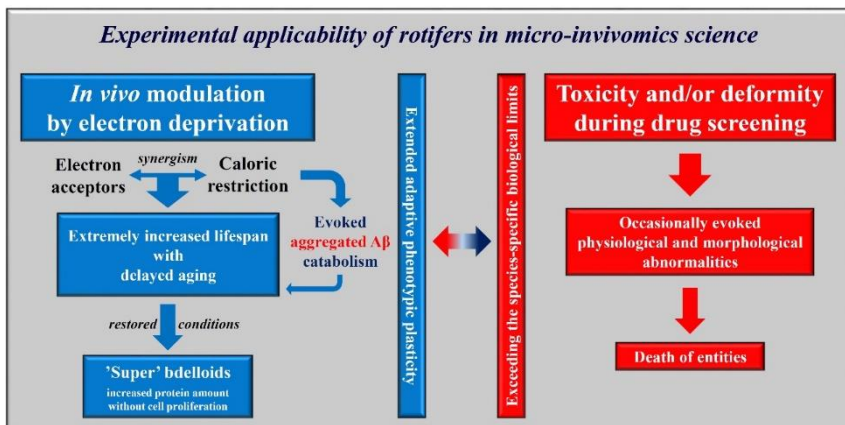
Experimental applicability of rotifers in micro-invivomics science

In vivo modulation by electron deprivation

Electron acceptors

synergism

Caloric restriction

Evoked aggregated Aβ catabolism

Extremely increased lifespan with delayed aging

restored conditions

'Super' bdelloids
increased protein amount without cell proliferation

Extended adaptive phenotypic plasticity

Exceeding the species-specific biological limits

Toxicity and/or deformity during drug screening

Occasionally evoked physiological and morphological abnormalities

Death of entities